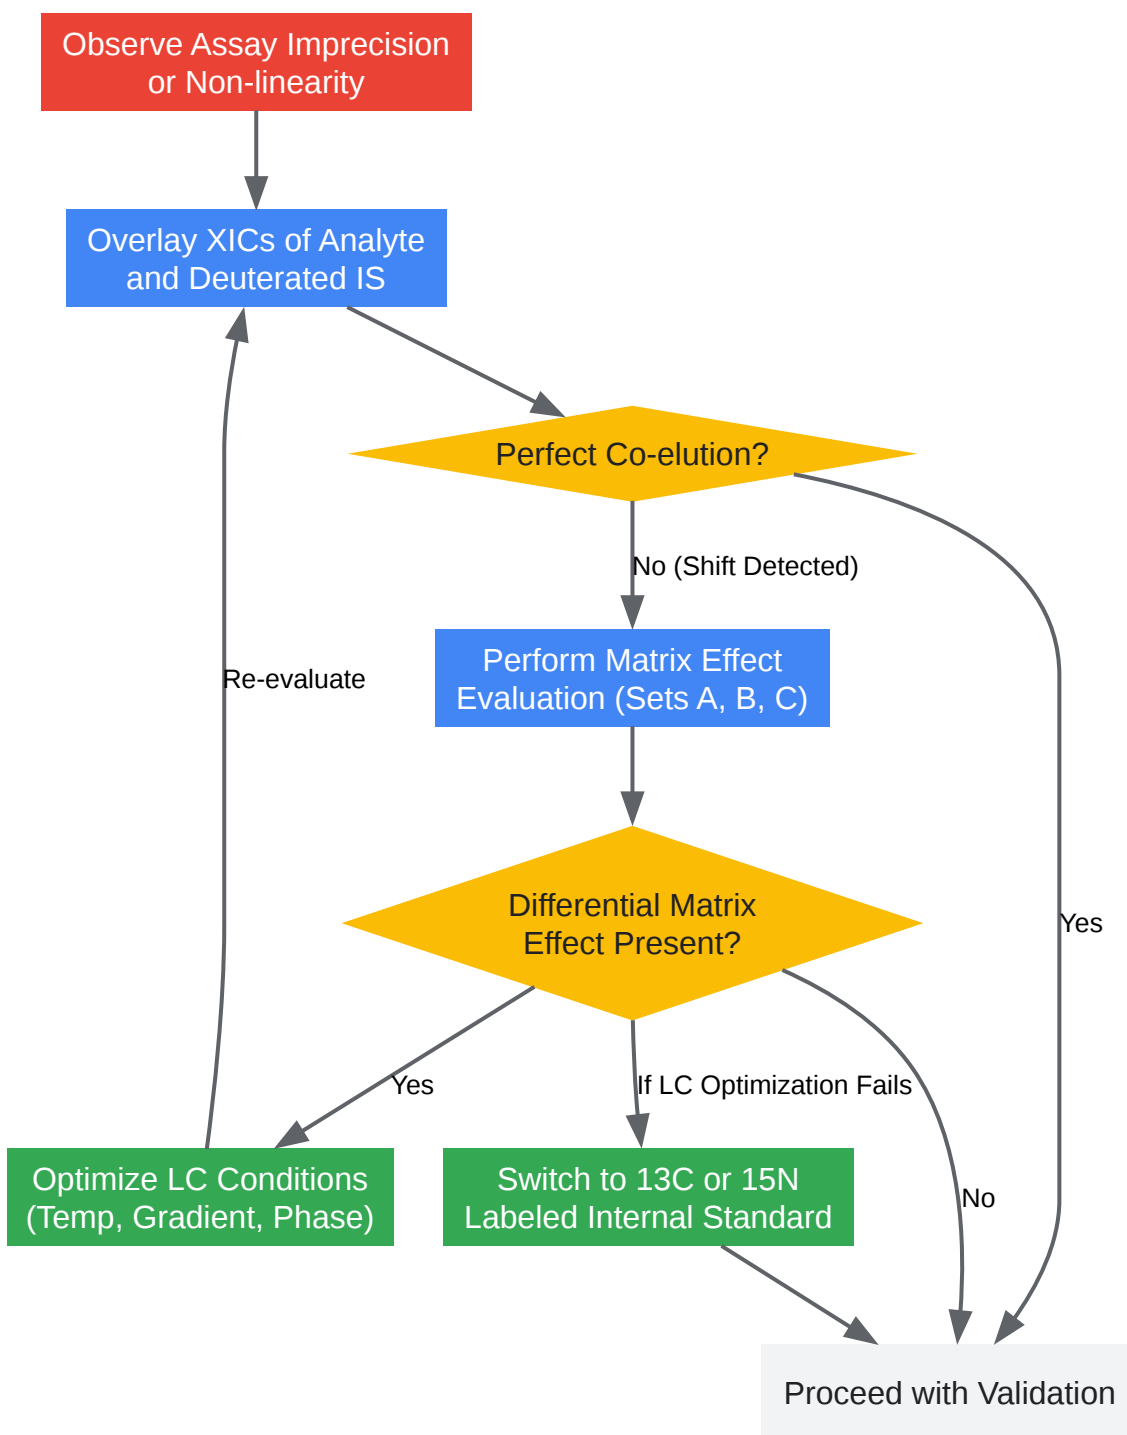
Observe Assay Imprecision or Non-linearity

Overlay XICs of Analyte and Deuterated IS

Perfect Co-elution?

No (Shift Detected)

Yes

Perform Matrix Effect Evaluation (Sets A, B, C)

Re-evaluate

Differential Matrix Effect Present?

Yes

If LC Optimization Fails

No

Optimize LC Conditions (Temp, Gradient, Phase)

Switch to 13C or 15N Labeled Internal Standard

Proceed with Validation